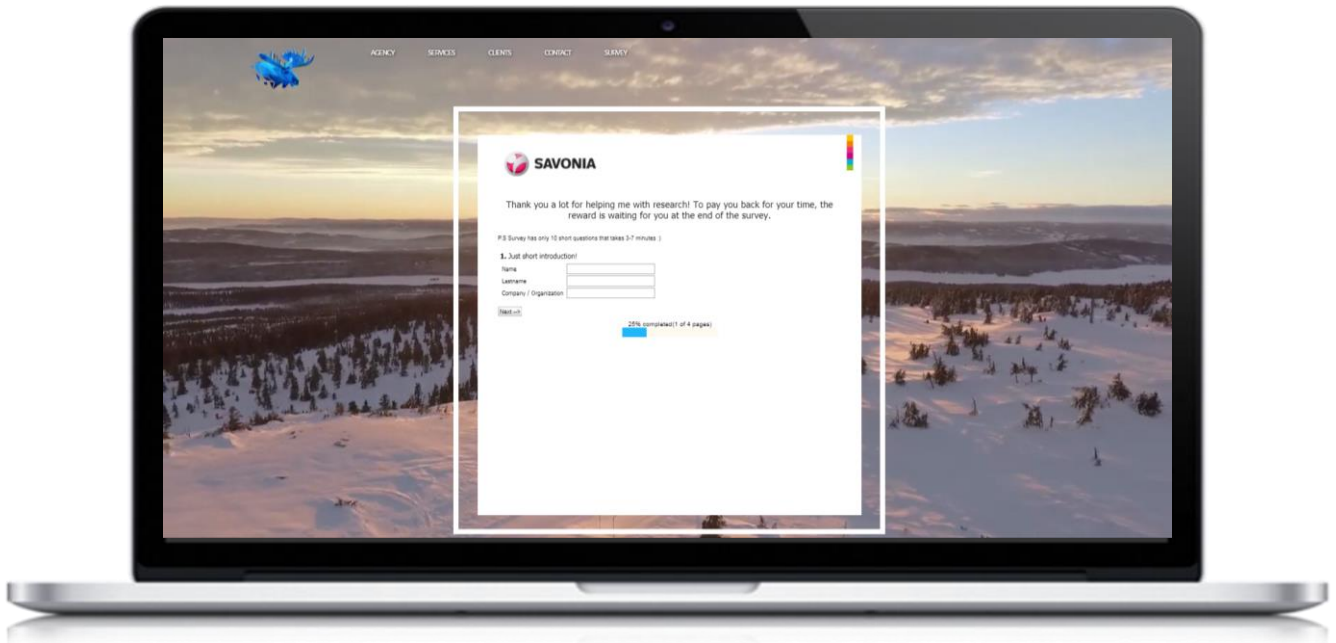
AGENCY SERVICES CLIENTS CONTACT SURVEY

SAVONIA

Thank you a lot for helping me with research! To pay you back for your time, the reward is waiting for you at the end of the survey.

P.S Survey has only 10 short questions that takes 3-7 minutes :)

1. Just short introduction!

Name

Lastname

Company / Organization

Next >>

25% completed(1 of 4 pages)